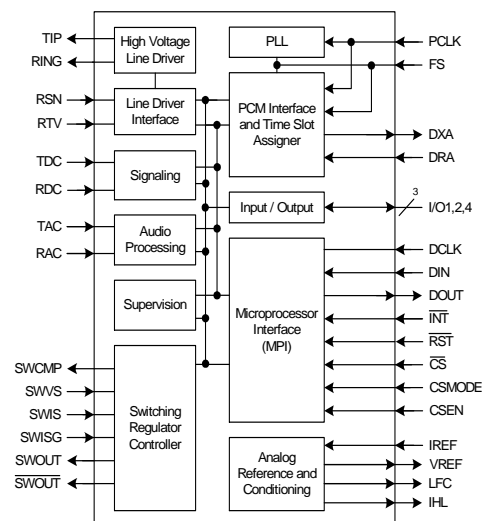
TIP
RING
High Voltage Line Driver
PLL
PCLK
FS
RSN
RTV
Line Driver Interface
PCM Interface and Time Slot Assigner
DXA
DRA
TDC
RDC
Signaling
Input / Output
3
I/O1,2,4
TAC
RAC
Audio Processing
DCLK
DIN
DOUT
Supervision
Microprocessor Interface (MPI)
$\overline{INT}$
$\overline{RST}$
$\overline{CS}$
CSMODE
CSEN
SWCMP
SWVS
SWIS
SWISG
SWOUT
$\overline{SWOUT}$
Switching Regulator Controller
Analog Reference and Conditioning
IREF
VREF
LFC
IHL